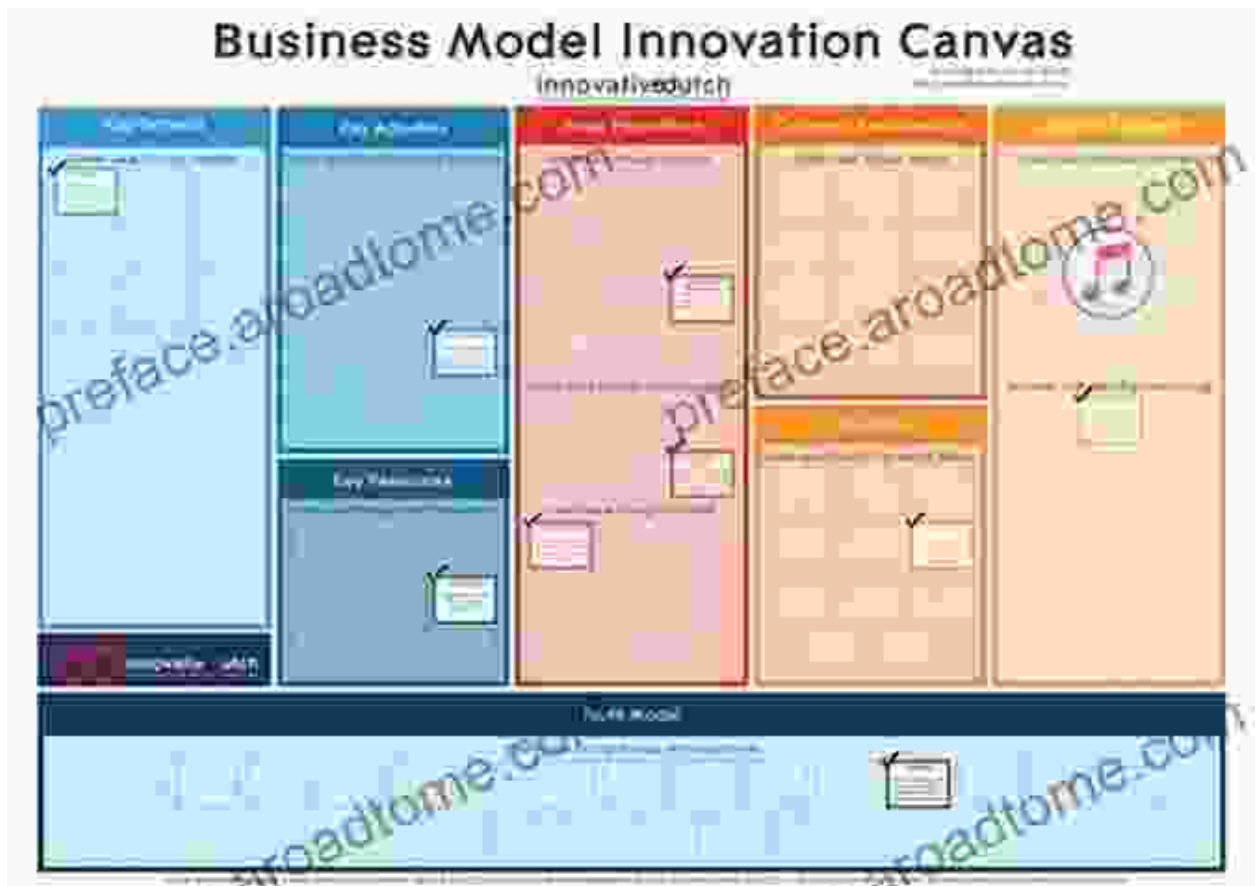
Business Model Innovation Canvas

innovativedutch

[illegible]

Key Partners

Key Activities

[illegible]

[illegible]

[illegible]

Key Resources

innovative dutch

Profit Model

preface.aroadtome.com

preface.aroadtome.com

aroadtome.com

aroadtome.com